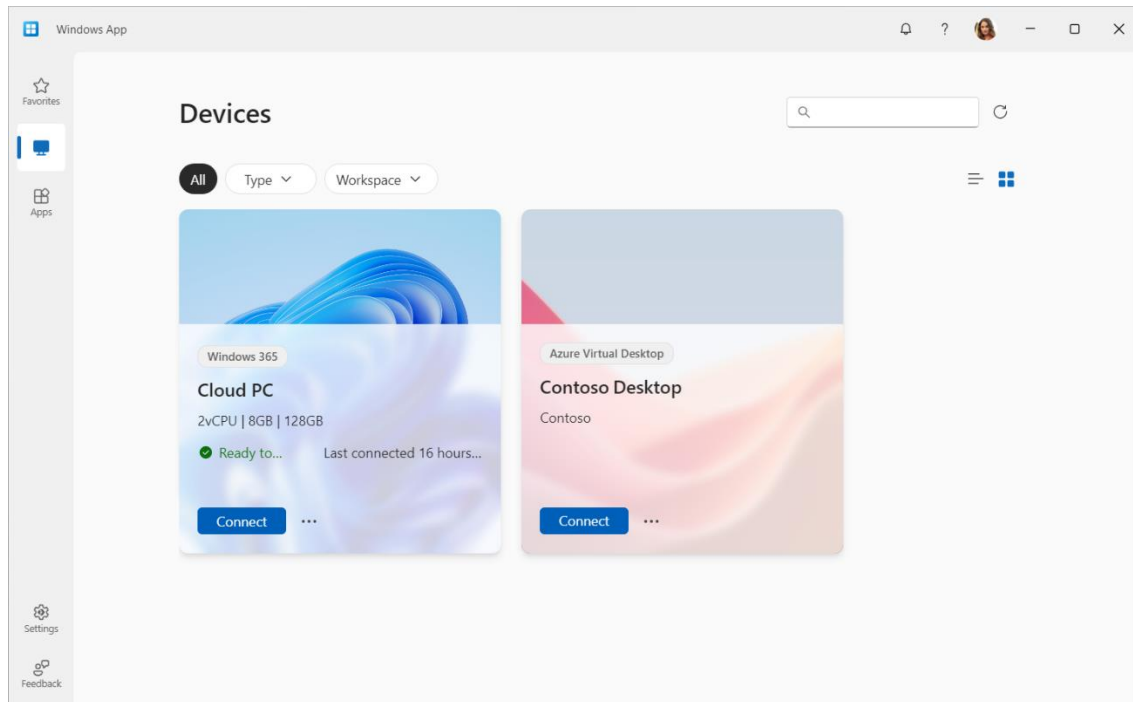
Windows App

Favorites

Apps

Settings

Feedback

Devices

All
Type
Workspace

Windows 365
Cloud PC
2vCPU | 8GB | 128GB
Ready to...
Last connected 16 hours...
Connect
...

Azure Virtual Desktop
Contoso Desktop
Contoso
Connect
...